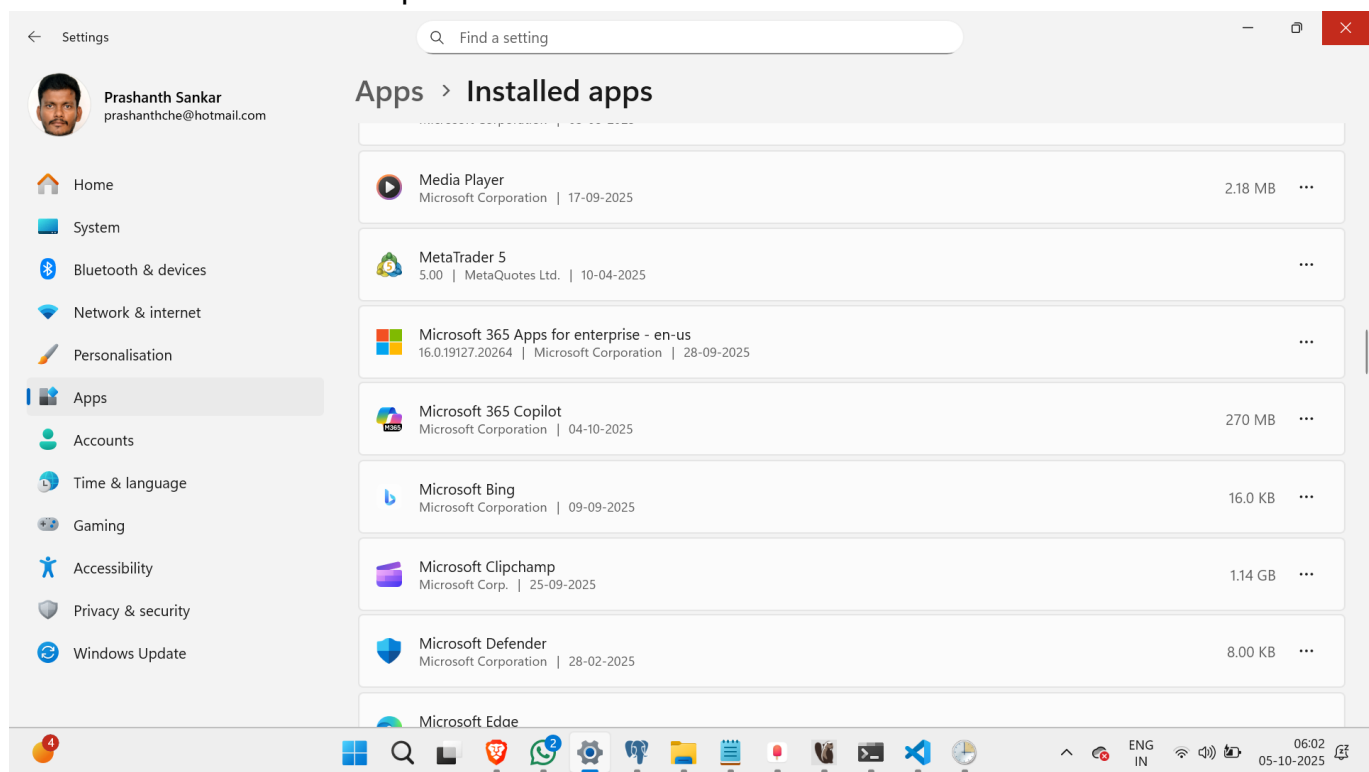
Settings

Find a setting

Prashanth Sankar
prashanthche@hotmail.com

Home
System
Bluetooth & devices
Network & internet
Personalisation
Apps
Accounts
Time & language
Gaming
Accessibility
Privacy & security
Windows Update

Apps > Installed apps

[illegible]

Media Player
Microsoft Corporation | 17-09-2025
2.18 MB

MetaTrader 5
5.00 | MetaQuotes Ltd. | 10-04-2025

Microsoft 365 Apps for enterprise - en-us
16.0.19127.20264 | Microsoft Corporation | 28-09-2025

Microsoft 365 Copilot
Microsoft Corporation | 04-10-2025
270 MB

Microsoft Bing
Microsoft Corporation | 09-09-2025
16.0 KB

Microsoft Clipchamp
Microsoft Corp. | 25-09-2025
1.14 GB

Microsoft Defender
Microsoft Corporation | 28-02-2025
8.00 KB

Microsoft Edge

4
2
ENG
IN
06:02
05-10-2025